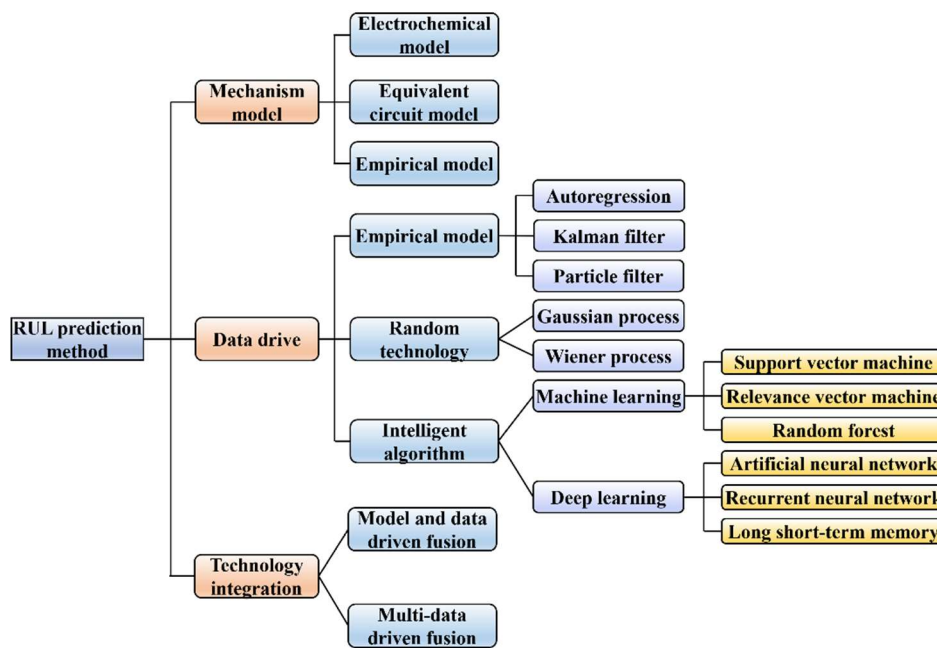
RUL prediction method

Mechanism model

Electrochemical model

Equivalent circuit model

Empirical model

Data drive

Empirical model

Autoregression

Kalman filter

Particle filter

Random technology

Gaussian process

Wiener process

Intelligent algorithm

Machine learning

Support vector machine

Relevance vector machine

Random forest

Deep learning

Artificial neural network

Recurrent neural network

Long short-term memory

Technology integration

Model and data driven fusion

Multi-data driven fusion